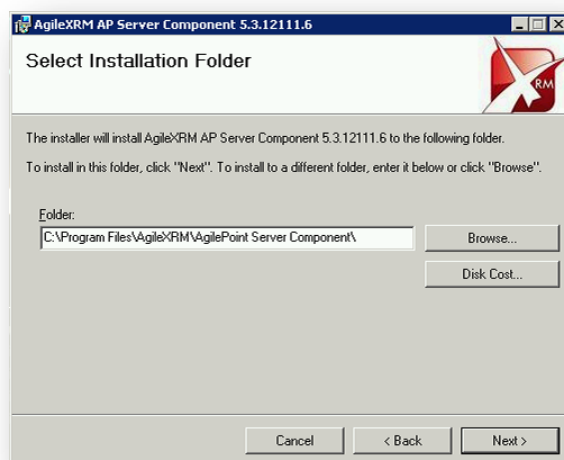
AgileXRM AP Server Component 5.3.12111.6

Select Installation Folder

RM

The installer will install AgileXRM AP Server Component 5.3.12111.6 to the following folder.

To install in this folder, click "Next". To install to a different folder, enter it below or click "Browse".

Folder:

C:\Program Files\AgileXRM\AgilePoint Server Component\

Browse...

Disk Cost...

Cancel

< Back

Next >